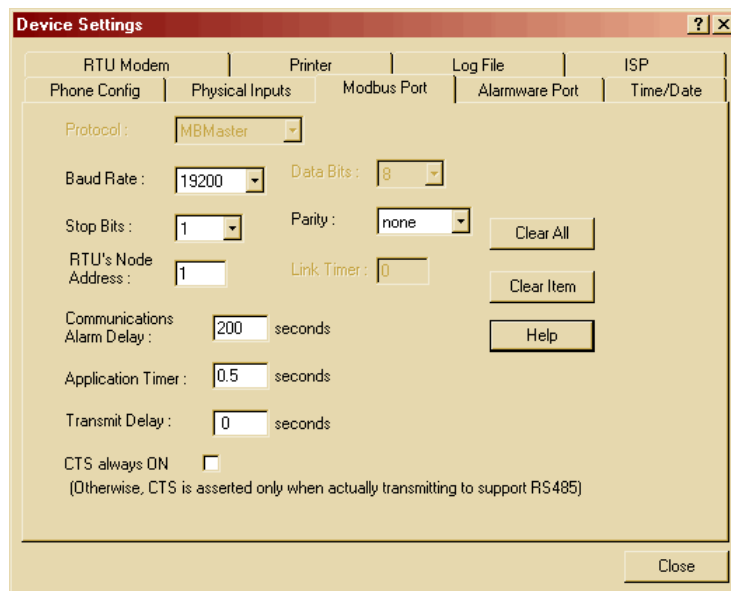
Device Settings

? X

RTU Modem | Printer | Log File | ISP

Phone Config | Physical Inputs | Modbus Port | Alarmware Port | Time/Date

Protocol : MBMaster

Baud Rate : 19200

Data Bits : 8

Stop Bits : 1

Parity : none

Clear All

RTU's Node Address : 1

Link Timer : 0

Clear Item

Communications Alarm Delay : 200 seconds

Help

Application Timer : 0.5 seconds

Transmit Delay : 0 seconds

CTS always ON

(Otherwise, CTS is asserted only when actually transmitting to support RS485)

Close